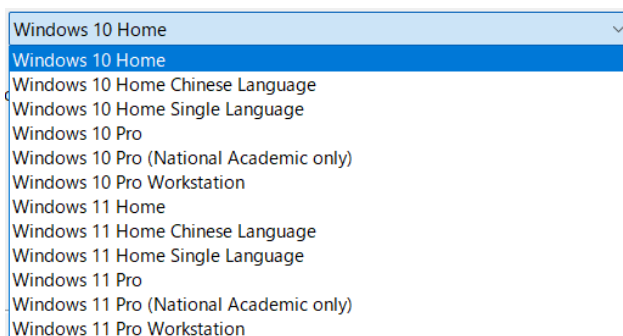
Windows 10 Home

Windows 10 Home
Windows 10 Home Chinese Language
Windows 10 Home Single Language
Windows 10 Pro
Windows 10 Pro (National Academic only)
Windows 10 Pro Workstation
Windows 11 Home
Windows 11 Home Chinese Language
Windows 11 Home Single Language
Windows 11 Pro
Windows 11 Pro (National Academic only)
Windows 11 Pro Workstation